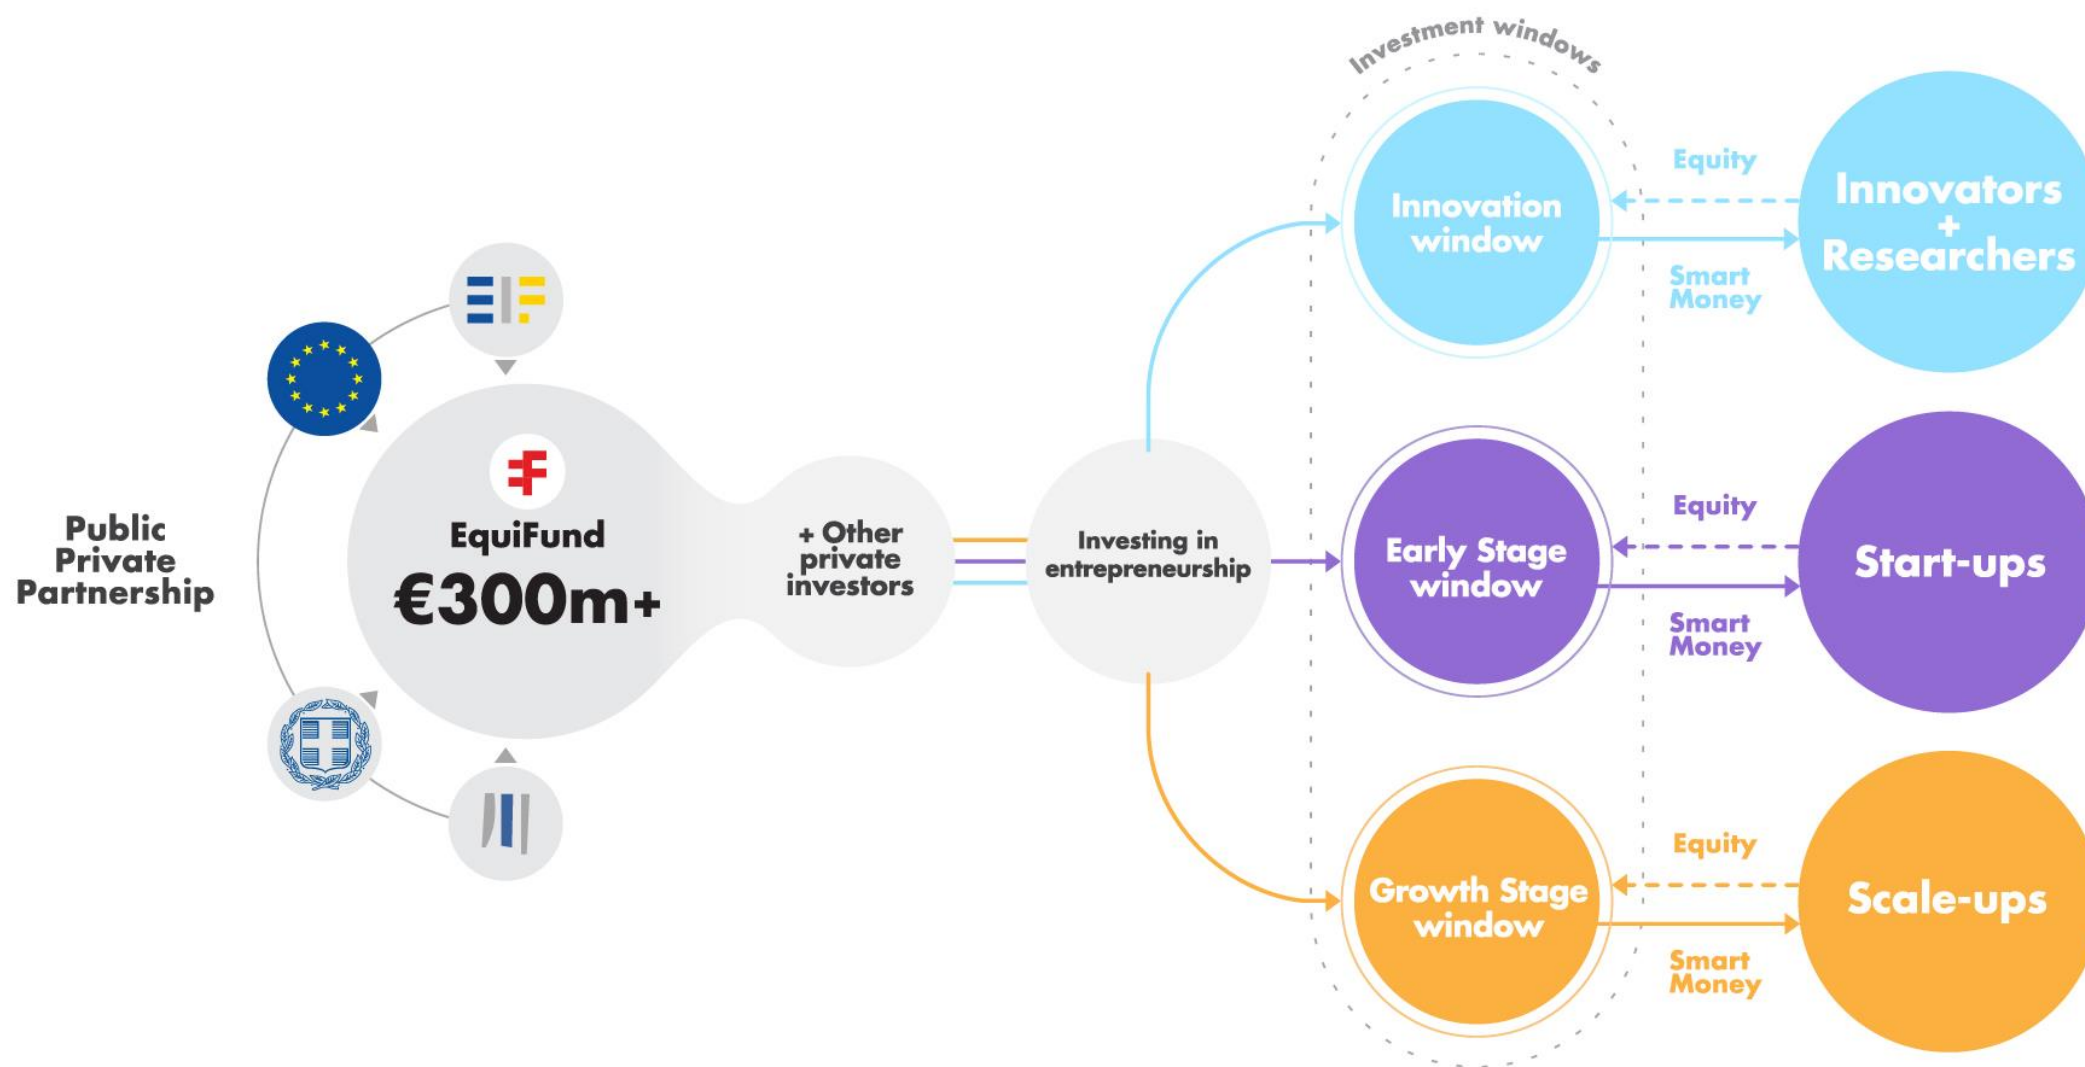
Public Private Partnership

EquiFund
€300m+

+ Other private investors

Investing in entrepreneurship

Investment windows

Innovation window

Early Stage window

Growth Stage window

Equity

Smart Money

Equity

Smart Money

Equity

Smart Money

Innovators + Researchers

Start-ups

Scale-ups